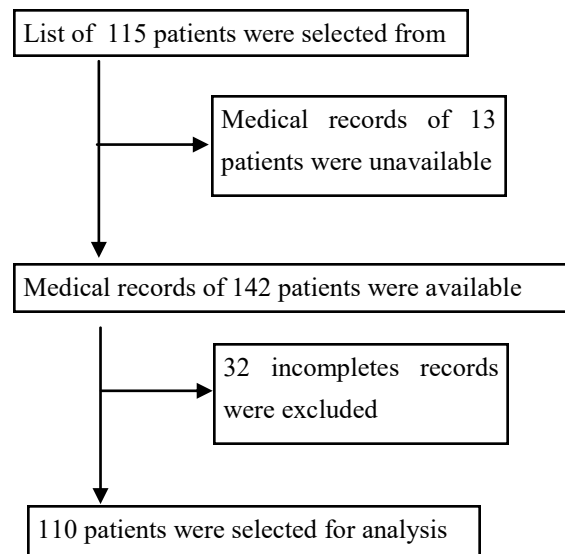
List of 115 patients were selected from

Medical records of 13 patients were unavailable

Medical records of 142 patients were available

32 incompletes records were excluded

110 patients were selected for analysis